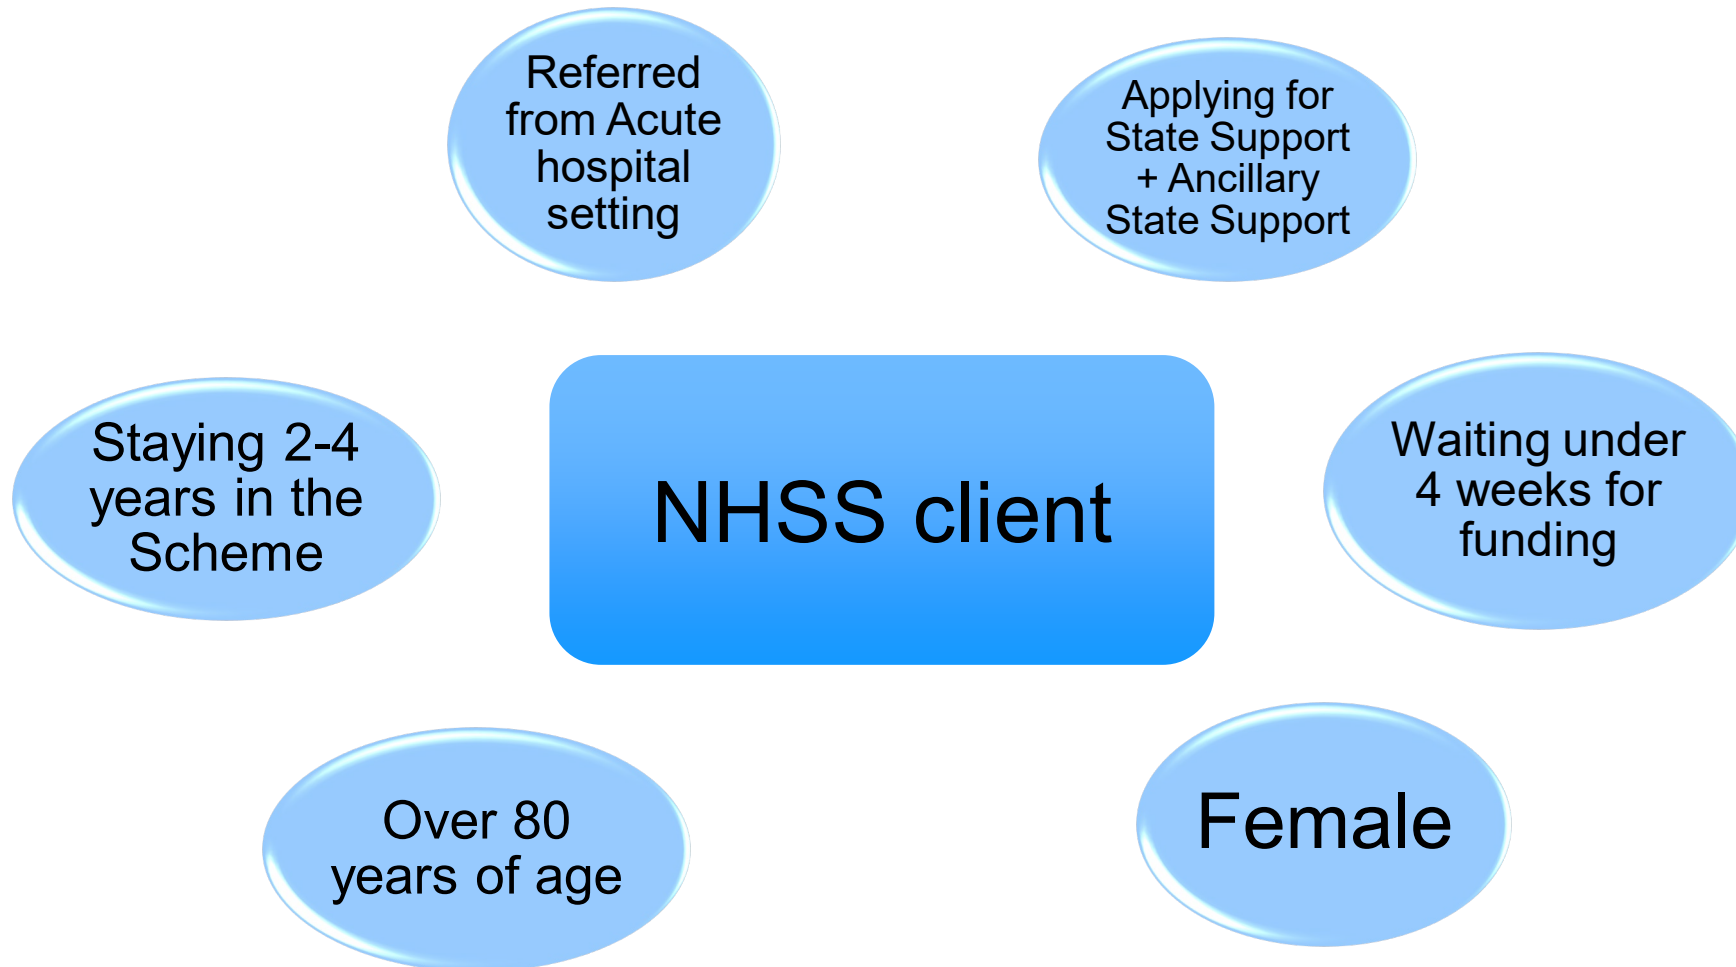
Referred from Acute hospital setting

Applying for State Support + Ancillary State Support

Staying 2-4 years in the Scheme

NHSS client

Waiting under 4 weeks for funding

Over 80 years of age

Female